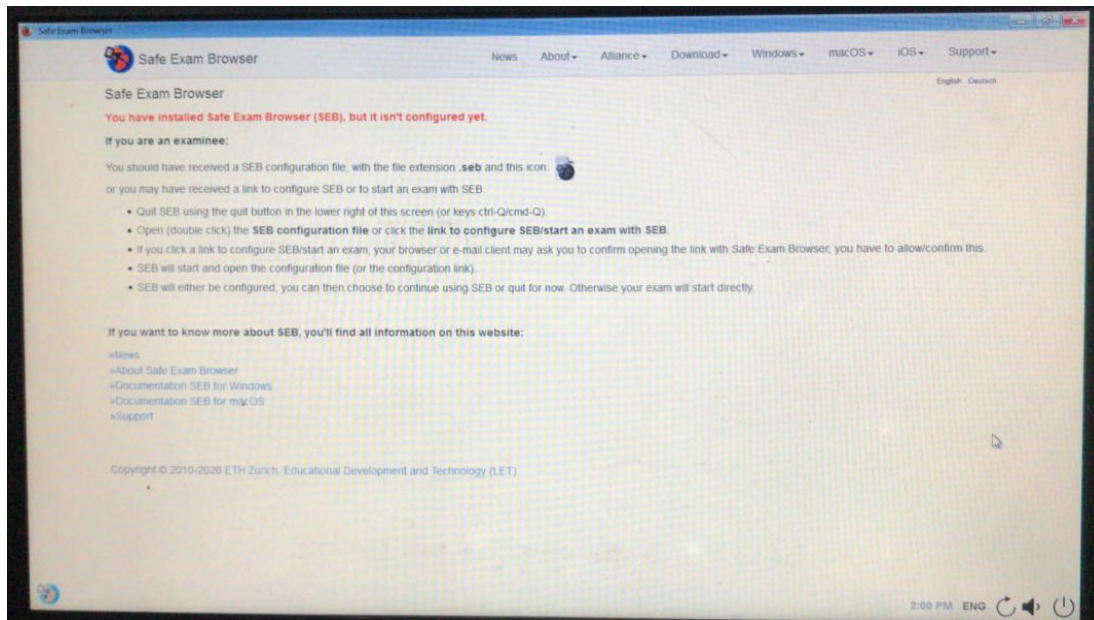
Safe Exam Browser

Safe Exam Browser

News About▾ Alliance▾ Download▾ Windows▾ macOS▾ iOS▾ Support▾

English Deutsch

Safe Exam Browser

You have installed Safe Exam Browser (SEB), but it isn't configured yet.

If you are an examinee:

You should have received a SEB configuration file, with the file extension .seb and this icon:

or you may have received a link to configure SEB or to start an exam with SEB.

- Quit SEB using the quit button in the lower right of this screen (or keys ctrl-Q/cmd-Q).
- Open (double click) the SEB configuration file or click the link to configure SEB/start an exam with SEB.
- If you click a link to configure SEB/start an exam, your browser or e-mail client may ask you to confirm opening the link with Safe Exam Browser, you have to allow/confirm this.
- SEB will start and open the configuration file (or the configuration link).
- SEB will either be configured, you can then choose to continue using SEB or quit for now. Otherwise your exam will start directly.

If you want to know more about SEB, you'll find all information on this website:

»News
»About Safe Exam Browser
»Documentation SEB for Windows
»Documentation SEB for macOS
»Support

Copyright © 2010-2020 ETH Zurich, Educational Development and Technology (LET)

2:00 PM ENG